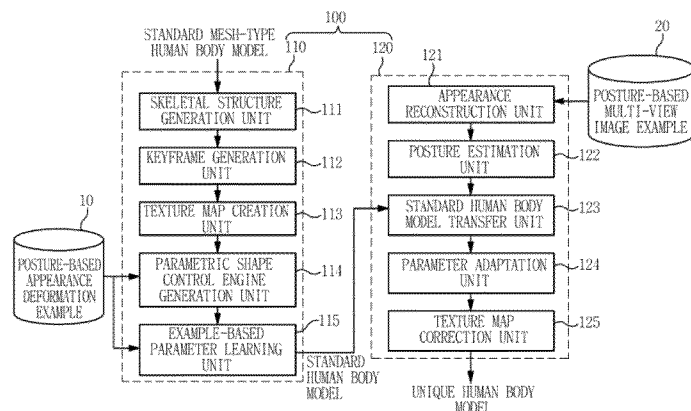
100

STANDARD MESH-TYPE HUMAN BODY MODEL

110

120

121

20

SKELETAL STRUCTURE GENERATION UNIT

111

KEYFRAME GENERATION UNIT

112

TEXTURE MAP CREATION UNIT

113

PARAMETRIC SHAPE CONTROL ENGINE GENERATION UNIT

114

EXAMPLE-BASED PARAMETER LEARNING UNIT

115

10

POSTURE-BASED APPEARANCE DEFORMATION EXAMPLE

STANDARD HUMAN BODY MODEL

APPEARANCE RECONSTRUCTION UNIT

POSTURE-BASED MULTI-VIEW IMAGE EXAMPLE

POSTURE ESTIMATION UNIT

122

STANDARD HUMAN BODY MODEL TRANSFER UNIT

123

PARAMETER ADAPTATION UNIT

124

TEXTURE MAP CORRECTION UNIT

125

UNIQUE HUMAN BODY MODEL